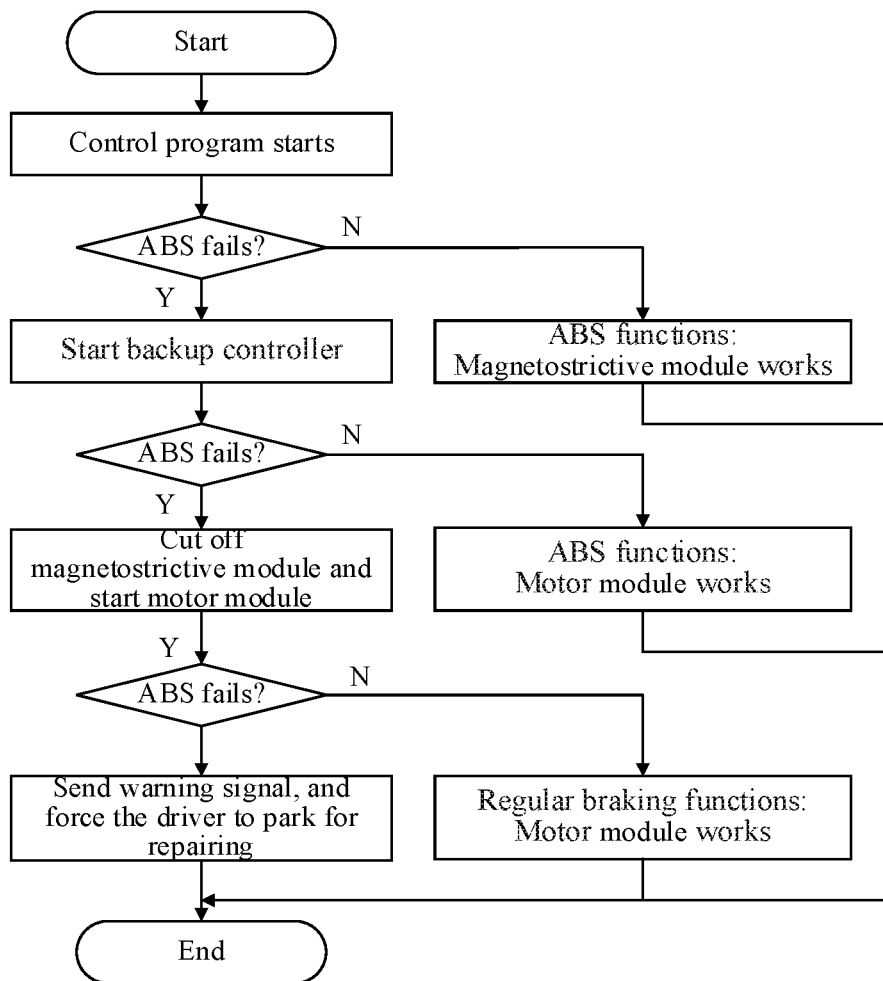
Start

Control program starts

ABS fails?

N

Y

Start backup controller

ABS functions: Magnetostrictive module works

ABS fails?

N

Y

Cut off magnetostrictive module and start motor module

ABS functions: Motor module works

Y

ABS fails?

N

Send warning signal, and force the driver to park for repairing

Regular braking functions: Motor module works

End